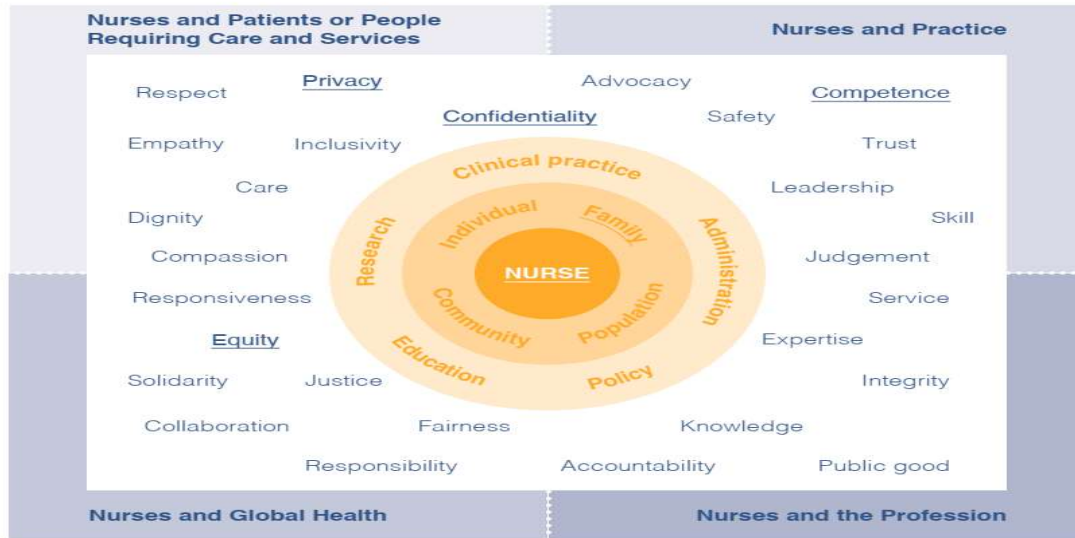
Nurses and Patients or People Requiring Care and Services

Nurses and Practice

Respect
Privacy
Advocacy
Competence
Confidentiality
Safety
Empathy
Inclusivity
Trust
Care
Leadership
Dignity
Skill
Compassion
Judgement
Responsiveness
Service

Clinical practice
Administration
Policy
Education
Research
Individual
Family
Population
Community
NURSE

Equity
Expertise
Solidarity
Justice
Integrity
Collaboration
Fairness
Knowledge
Responsibility
Accountability
Public good

Nurses and Global Health

Nurses and the Profession